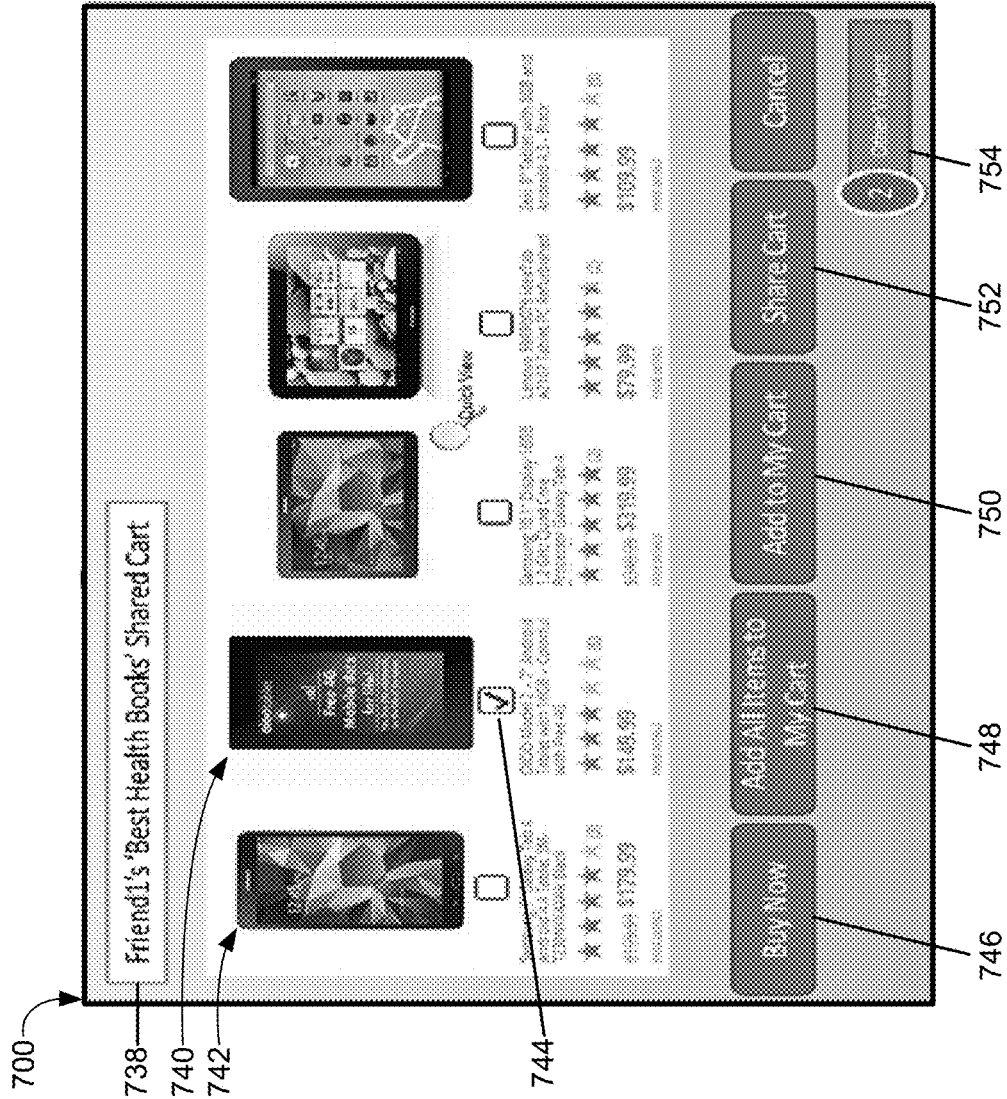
700

738

740

742

744

Friend1's 'Best Health Books' Shared Cart

Quick View

$179.99

$149.99

$219.99

$79.99

$169.99

Buy Now

Add All Items to My Cart

Add to My Cart

Share Cart

Cancel

?

746

748

750

752

754